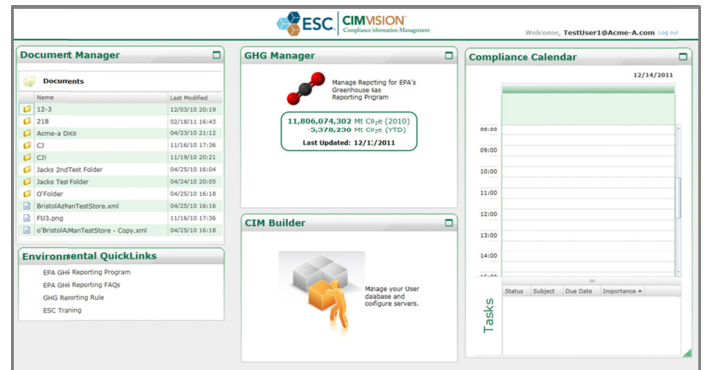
ESC | CIMVISION Compliance Information Management

Welcome, TestUser1@Acme-A.com Log out

Document Manager

Documents

| Name | Last Modified |
|---|---|
| 12-3 | 12/03/10 20:19 |
| 218 | 02/18/11 16:43 |
| Acme-a Docs | 04/23/10 21:12 |
| CJ | 11/16/10 17:36 |
| CJ1 | 11/19/10 20:21 |
| Jacks 2ndTest Folder | 04/25/10 16:04 |
| Jacks Test Folder | 04/24/10 20:05 |
| O'Folder | 04/25/10 16:18 |
| BristolAzManTestStore.xml | 04/25/10 16:16 |
| FU3.png | 11/16/10 17:36 |
| o'BristolAManTestStore - Copy.xml | 04/25/10 16:18 |

Environmental QuickLinks

EPA GHG Reporting Program
EPA GHG Reporting FAQs
GHG Reporting Rule
ESC Traning

GHG Manager

Manage Repoting for EPA's Greenhouse Gas Reporting Program

11,806,074,302 Mt $CO_2e$ (2010)
-5,378,230 Mt $CO_2e$ (YTD)
Last Updated: 12/1?/2011

CIM Builder

Manage your User daabase and configure servers.

Compliance Calendar

12/14/2011

08:00
09:00
10:00
11:00
12:00
13:00
14:00
15:00

Tasks

| Status | Subject | Due Date | Importance ▲ |
|---|---|---|---|